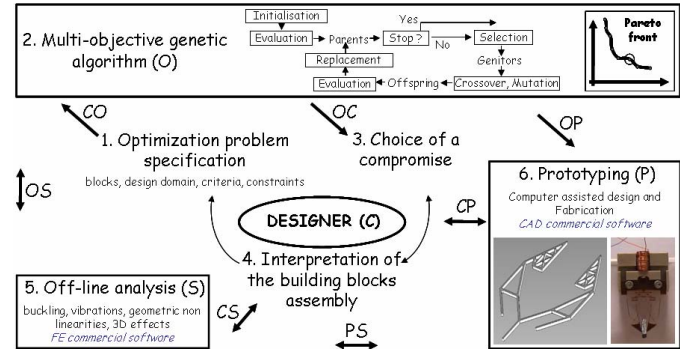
2. Multi-objective genetic algorithm (O)

Initialisation
Evaluation → Parents → Stop ? Yes
No
Selection
Genitors
Crossover, Mutation
Offspring
Evaluation
Replacement

Pareto front

CO
OC
OP

1. Optimization problem specification
blocks, design domain, criteria, constraints

3. Choice of a compromise

OS

DESIGNER (C)

CP

6. Prototyping (P)
Computer assisted design and Fabrication
CAD commercial software

4. Interpretation of the building blocks assembly

5. Off-line analysis (S)
buckling, vibrations, geometric non linearities, 3D effects
FE commercial software

CS

PS